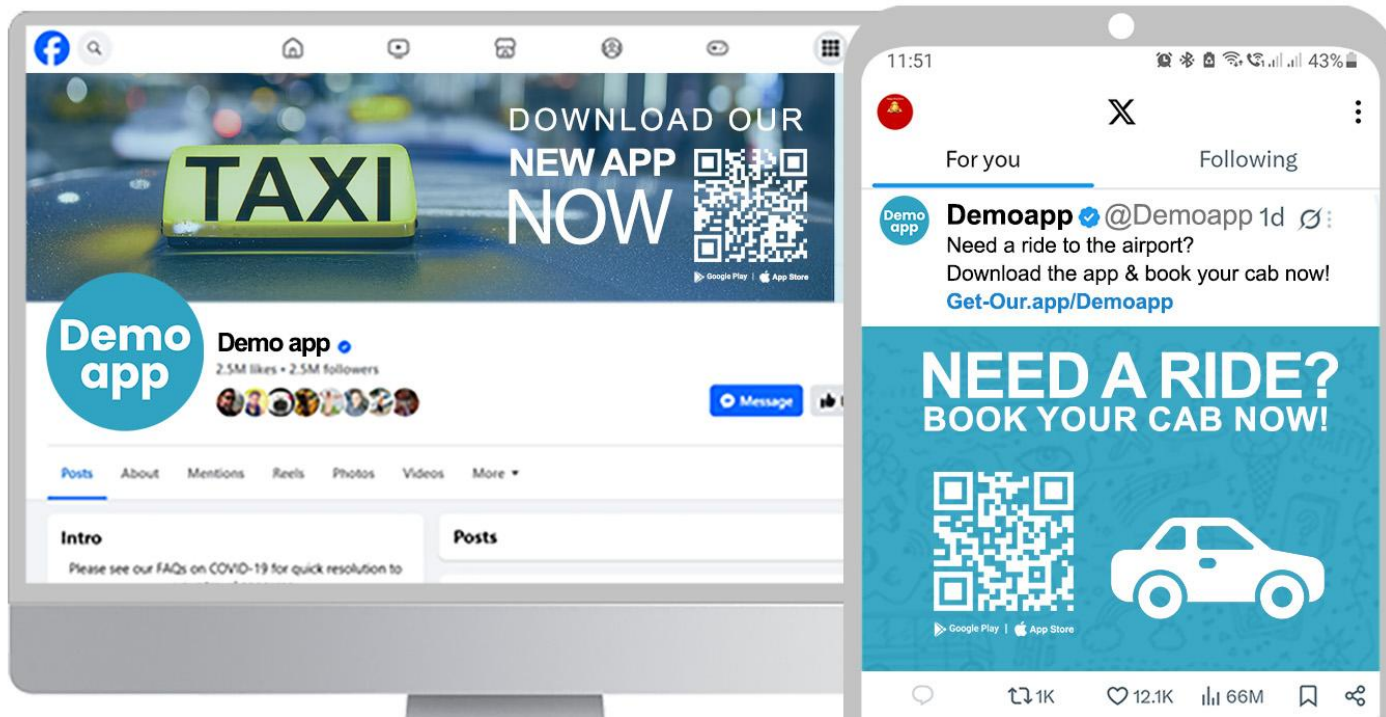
TAXI

DOWNLOAD OUR
NEW APP
NOW

Google Play | App Store

Demo app

Demo app
2.5M likes • 2.5M followers

Message

Posts About Mentions Reels Photos Videos More ▾

Intro
Please see our FAQs on COVID-19 for quick resolution to

Posts

11:51 43%

X

For you Following

Demo app

Demoapp @Demoapp 1d
Need a ride to the airport?
Download the app & book your cab now!
Get-Our.app/Demoapp

NEED A RIDE?
BOOK YOUR CAB NOW!

Google Play | App Store

1K 12.1K 66M